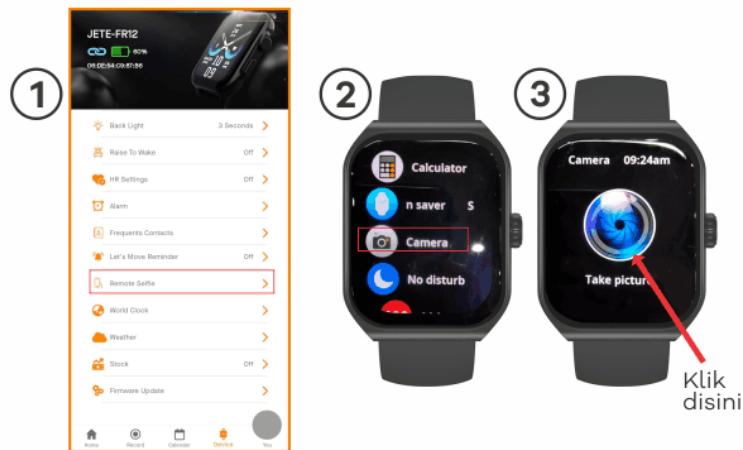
1

JETE-FR12

80%

06:DE:54:09:57:86

Back Light 3 Seconds

Raise To Wake Off

HR Settings Off

Alarm

Frequents Contacts

Let's Move Reminder Off

Remote Selfie

World Clock

Weather

Stock Off

Firmware Update

Home Record Calendar Device You

2

Calculator

n saver

Camera

No disturb

3

Camera 09:24am

Take picture

Klik disini